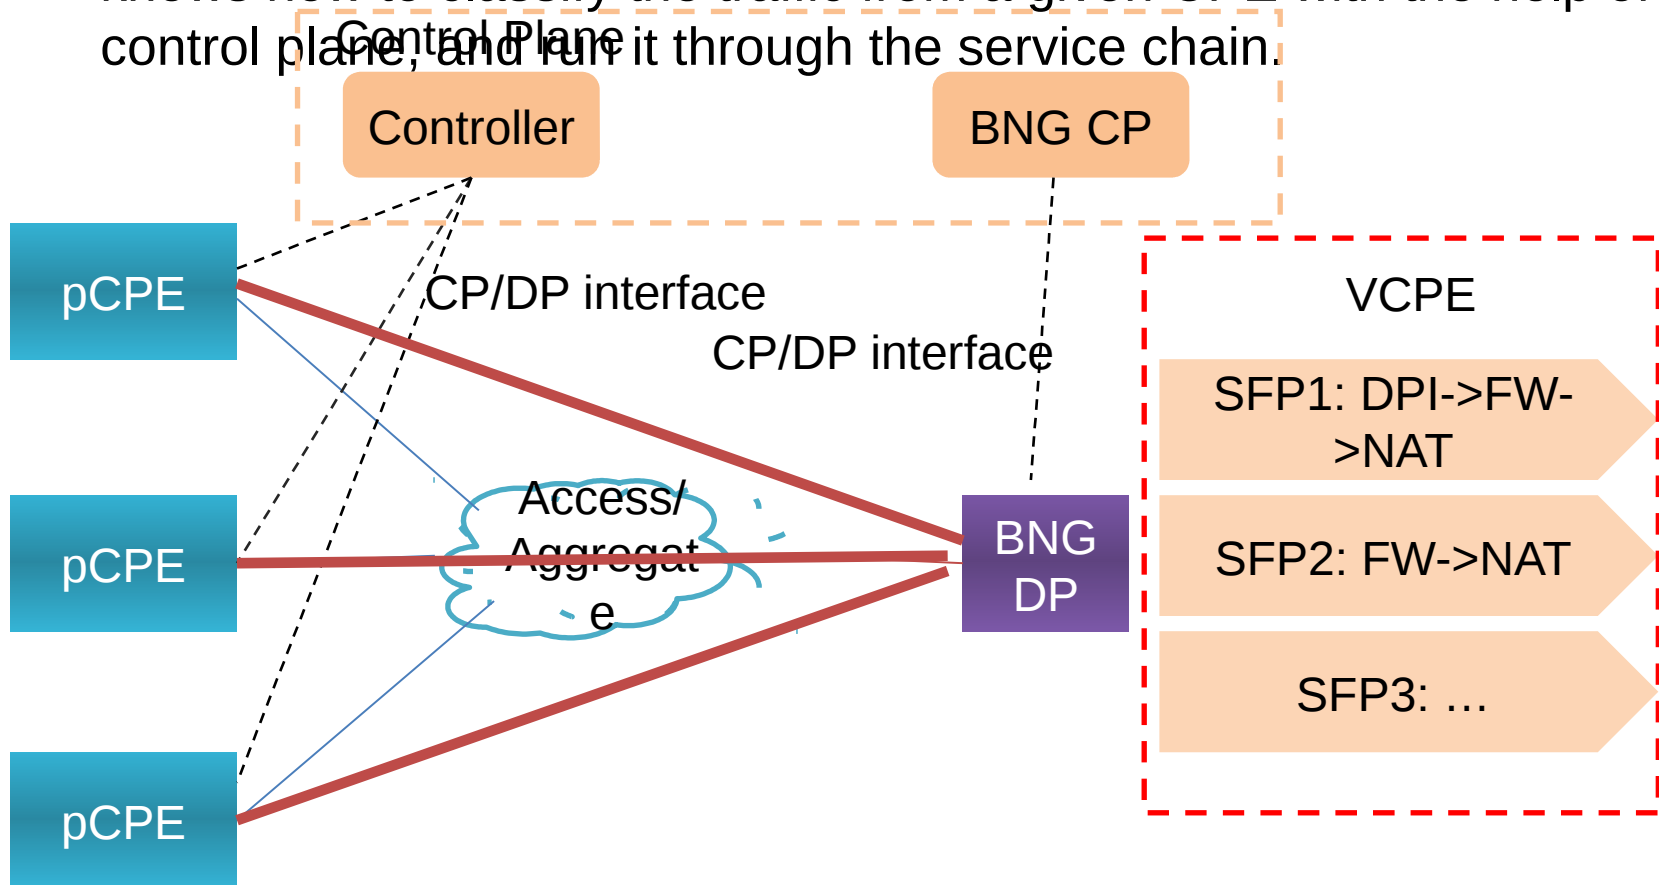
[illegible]
control plane, and run it through the service chain.

Control Plane

Controller

BNG CP

pCPE

CP/DP interface

CP/DP interface

VCPE

SFP1: DPI->FW->NAT

pCPE

Access/Aggregate

BNG DP

SFP2: FW->NAT

SFP3: ...

pCPE